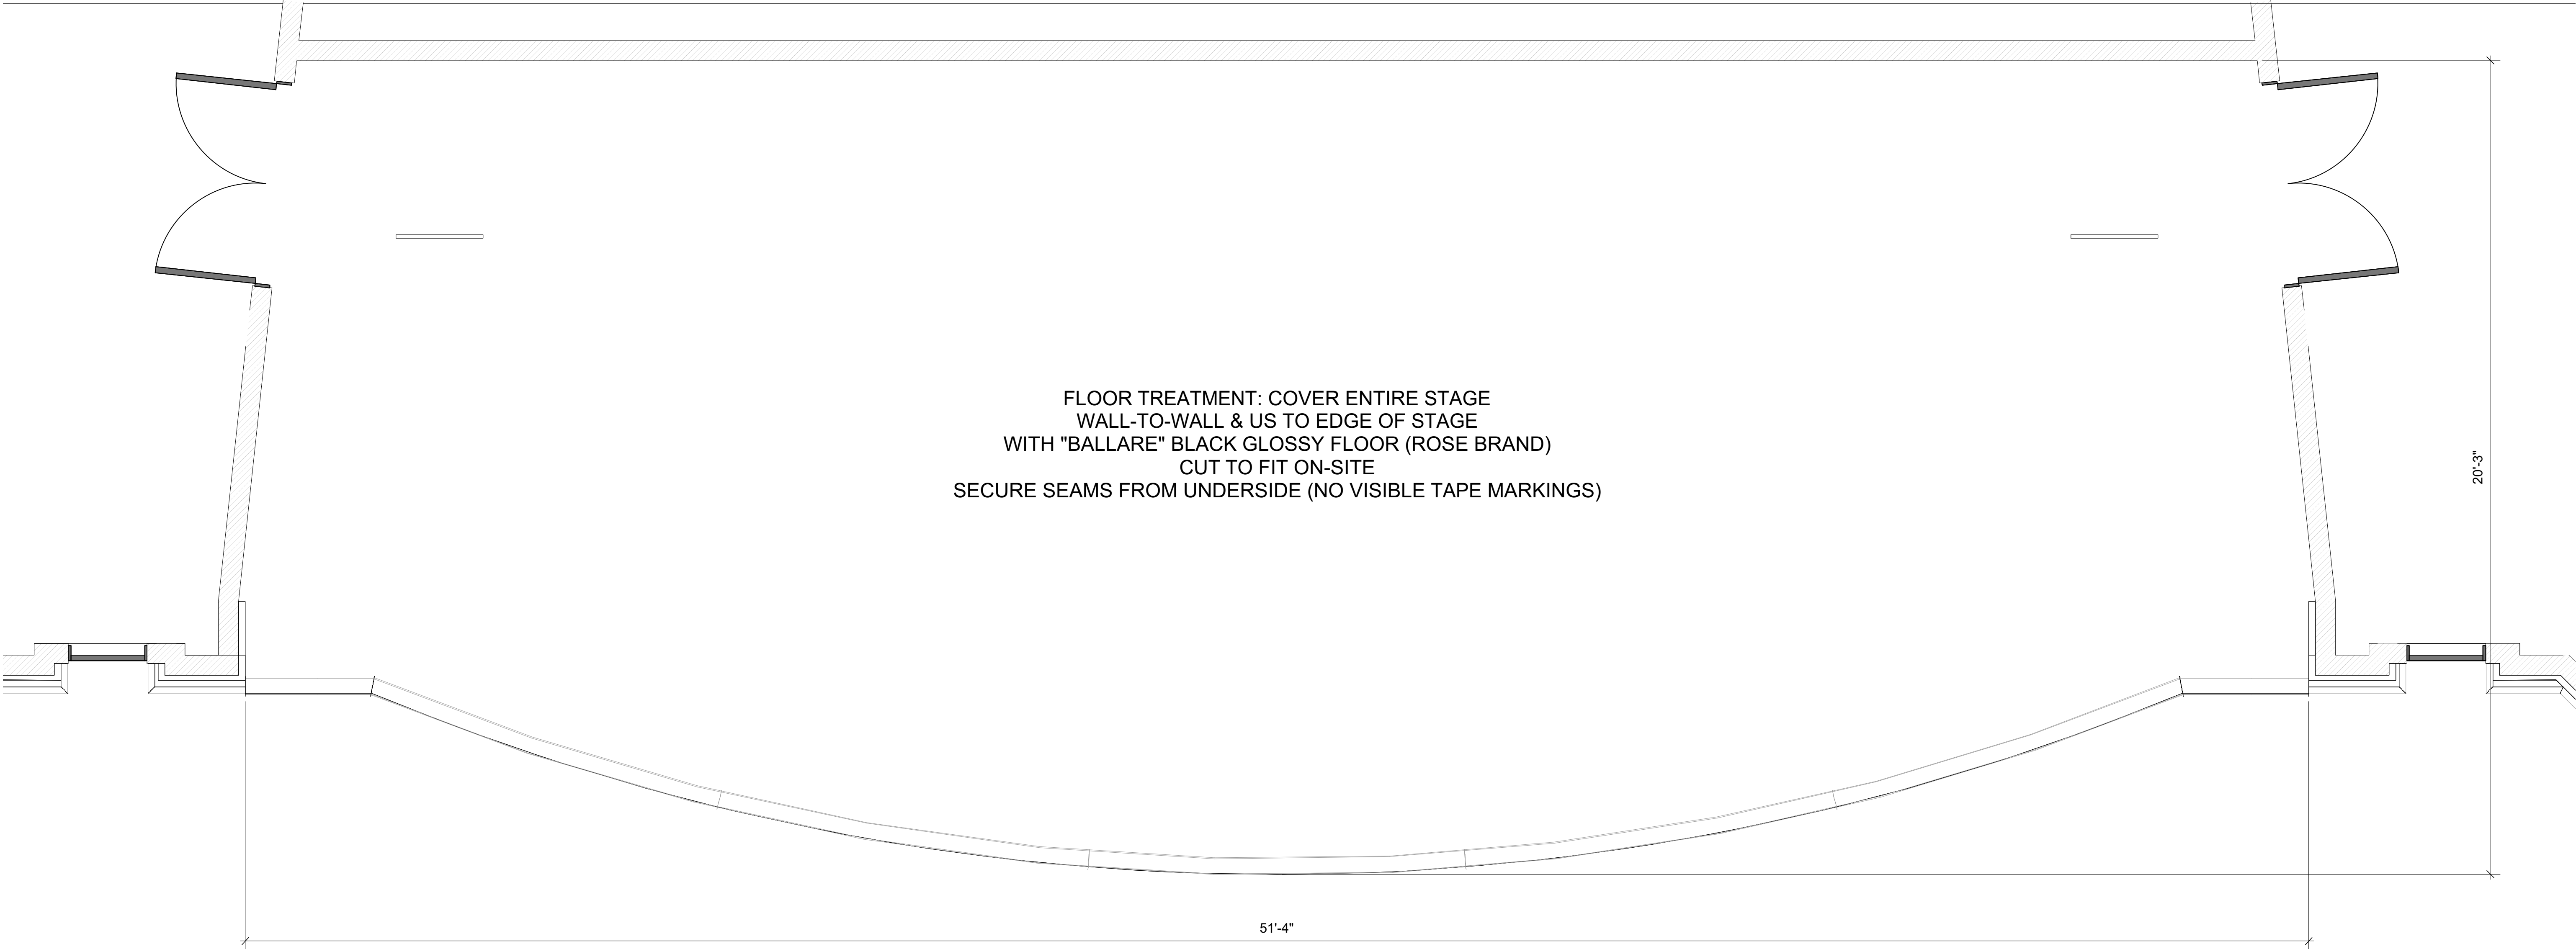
FLOOR TREATMENT: COVER ENTIRE STAGE
WALL-TO-WALL & US TO EDGE OF STAGE
WITH "BALLARE" BLACK GLOSSY FLOOR (ROSE BRAND)
CUT TO FIT ON-SITE
SECURE SEAMS FROM UNDERSIDE (NO VISIBLE TAPE MARKINGS)

20'-3"

51'-4"